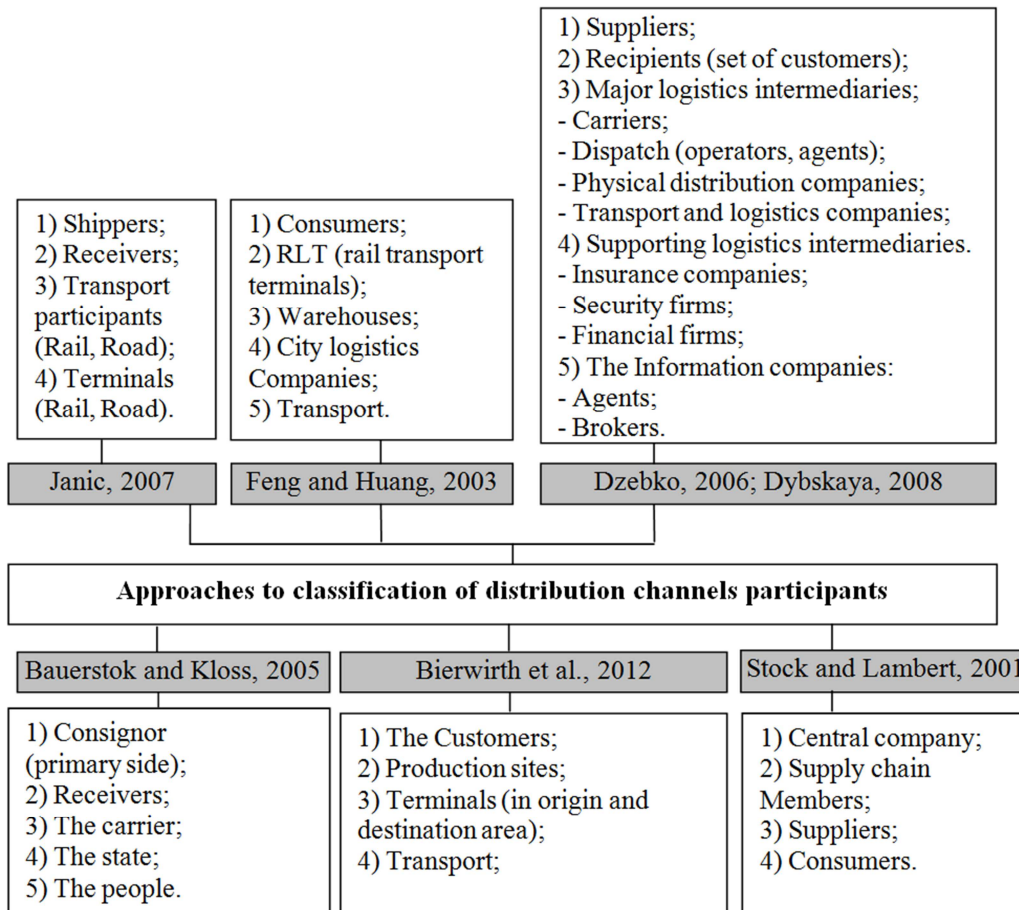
1) Suppliers;
2) Recipients (set of customers);
3) Major logistics intermediaries;
- Carriers;
- Dispatch (operators, agents);
- Physical distribution companies;
- Transport and logistics companies;
4) Supporting logistics intermediaries.
- Insurance companies;
- Security firms;
- Financial firms;
5) The Information companies:
- Agents;
- Brokers.

1) Shippers;
2) Receivers;
3) Transport participants (Rail, Road);
4) Terminals (Rail, Road).

1) Consumers;
2) RLT (rail transport terminals);
3) Warehouses;
4) City logistics Companies;
5) Transport.

Janic, 2007

Feng and Huang, 2003

Dzebko, 2006; Dybskaya, 2008

**Approaches to classification of distribution channels participants**

Bauerstok and Kloss, 2005

Bierwirth et al., 2012

Stock and Lambert, 2001

1) Consignor (primary side);
2) Receivers;
3) The carrier;
4) The state;
5) The people.

1) The Customers;
2) Production sites;
3) Terminals (in origin and destination area);
4) Transport;

1) Central company;
2) Supply chain Members;
3) Suppliers;
4) Consumers.